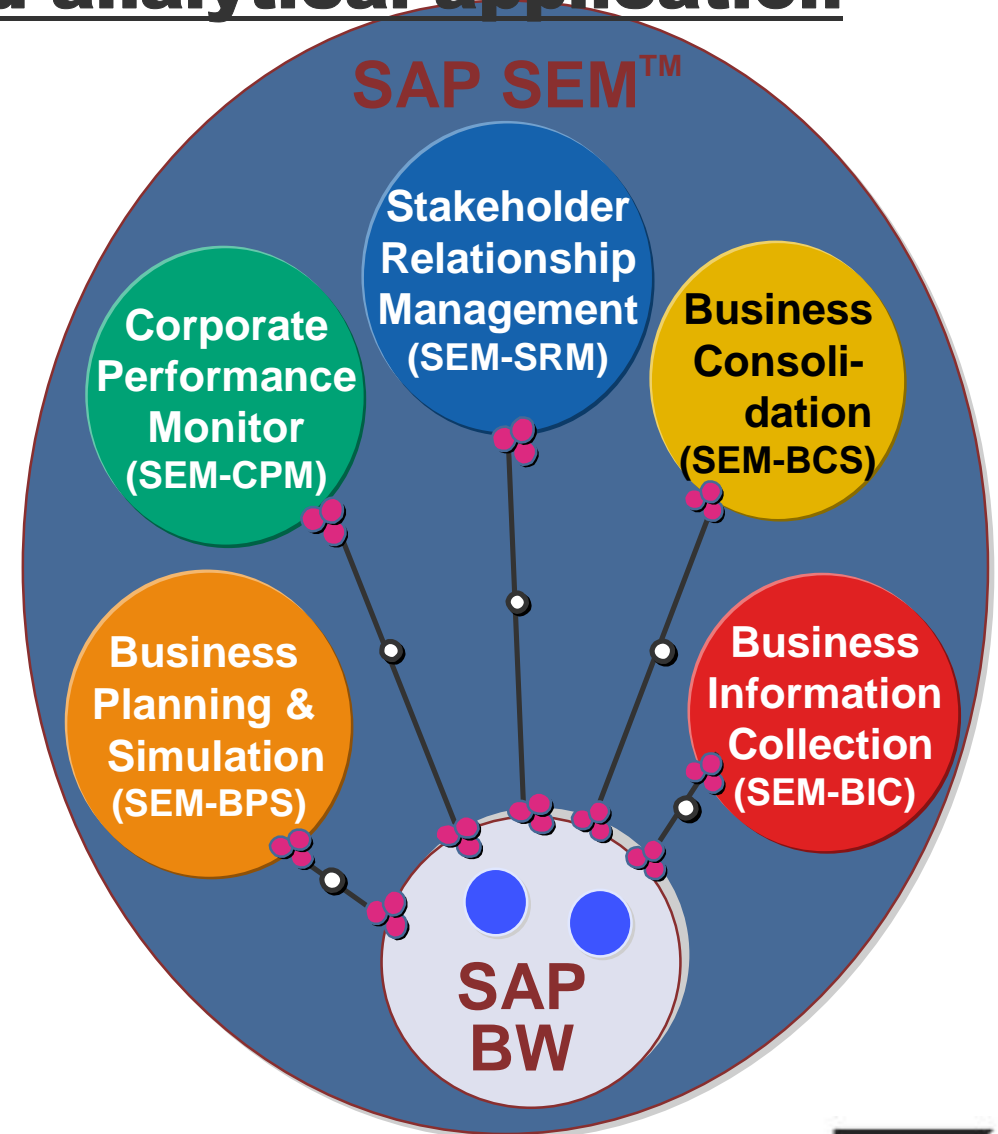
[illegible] analytical application

SAP SEM™

Stakeholder Relationship Management (SEM-SRM)

Corporate Performance Monitor (SEM-CPM)

Business Consolidation (SEM-BCS)

Business Planning & Simulation (SEM-BPS)

Business Information Collection (SEM-BIC)

SAP BW